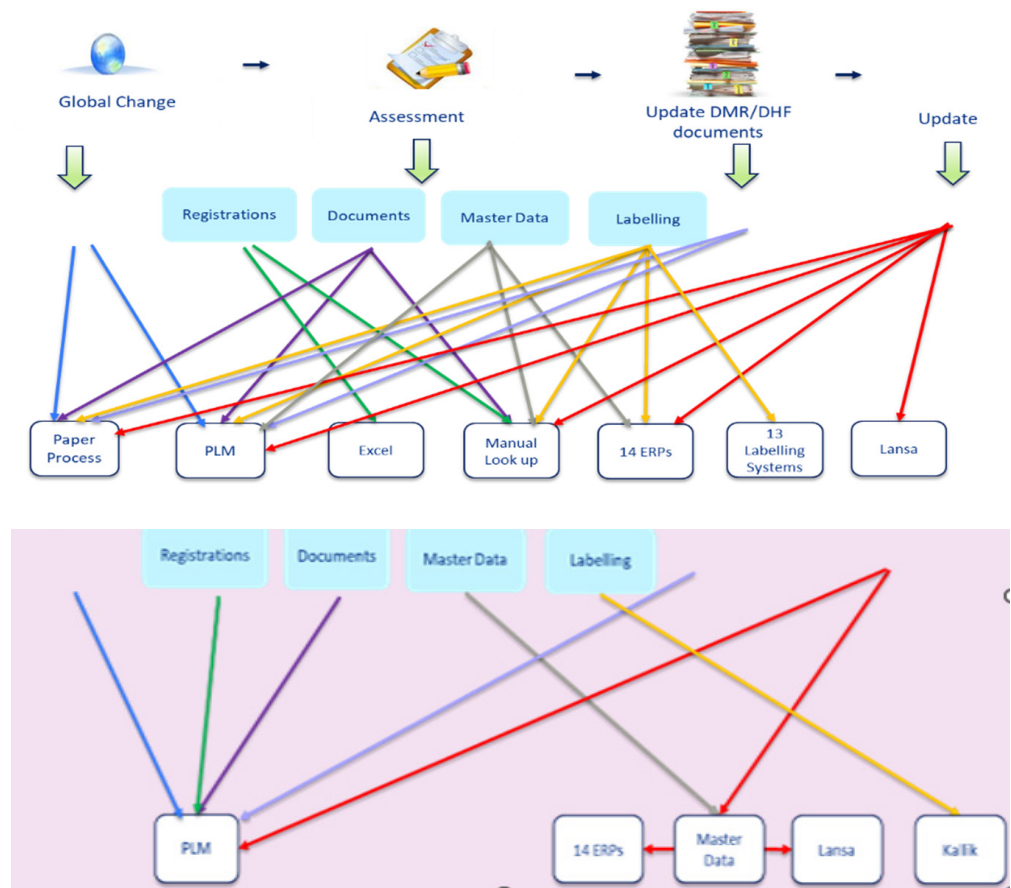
Global Change

Assessment

Update DMR/DHF documents

Update

Registrations

Documents

Master Data

Labelling

Paper Process

PLM

Excel

Manual Look up

14 ERPs

13 Labelling Systems

Lansa

Registrations

Documents

Master Data

Labelling

PLM

14 ERPs

Master Data

Lansa

Kallik